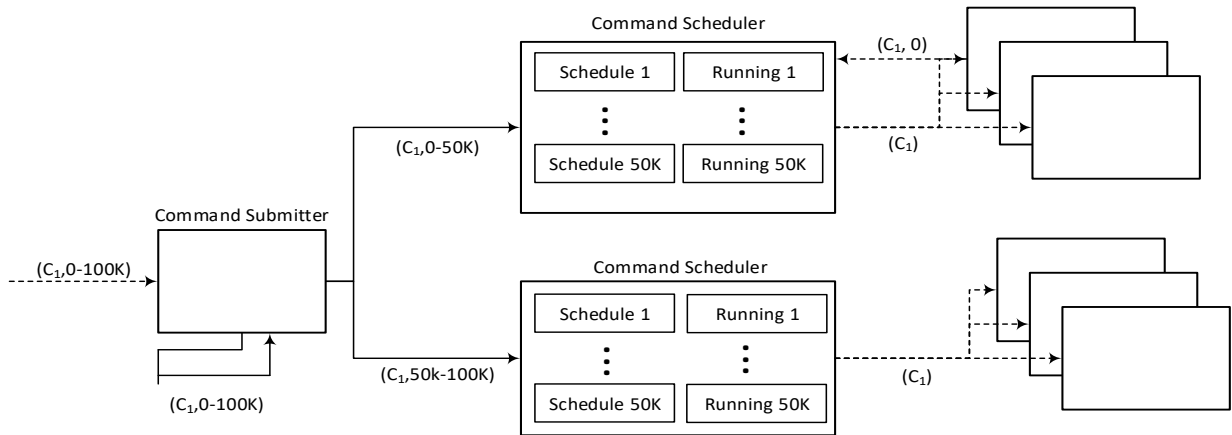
Command Scheduler

Schedule 1

Running 1

Schedule 50K

Running 50K

$(C_1, 0)$

$(C_1)$

$(C_1,0\text{-}50K)$

Command Submitter

$(C_1,0\text{-}100K)$

$(C_1,0\text{-}100K)$

Command Scheduler

Schedule 1

Running 1

Schedule 50K

Running 50K

$(C_1,50k\text{-}100K)$

$(C_1)$